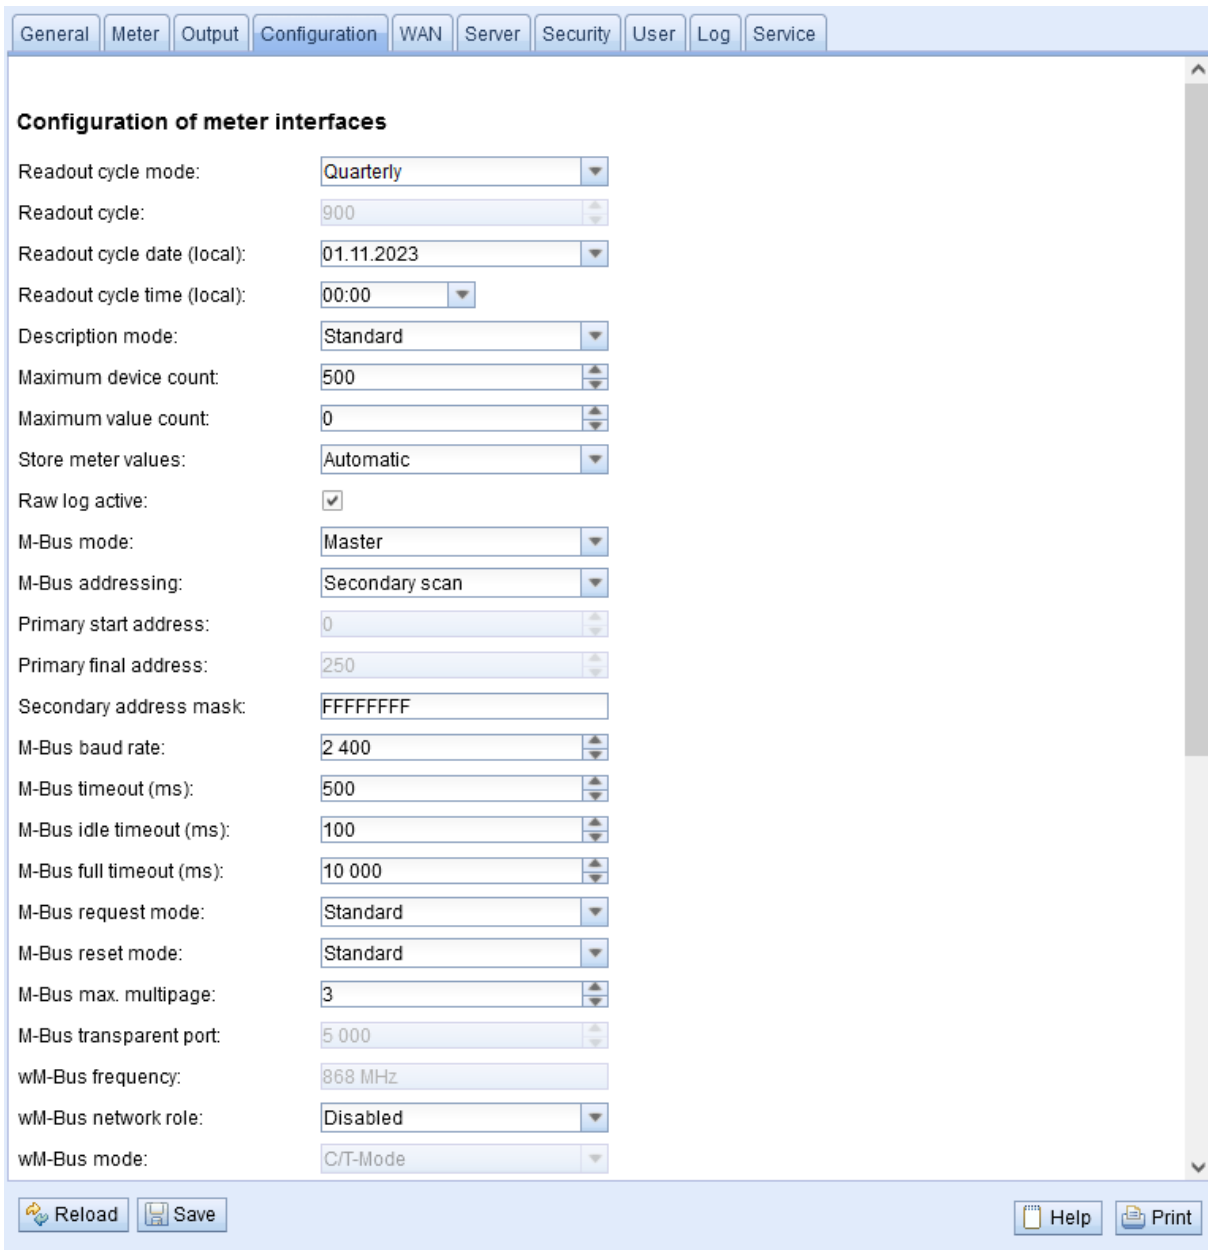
General | Meter | Output | Configuration | WAN | Server | Security | User | Log | Service

**Configuration of meter interfaces**

| | |
|---|---|
| Readout cycle mode: | Quarterly |
| Readout cycle: | 900 |
| Readout cycle date (local): | 01.11.2023 |
| Readout cycle time (local): | 00:00 |
| Description mode: | Standard |
| Maximum device count: | 500 |
| Maximum value count: | 0 |
| Store meter values: | Automatic |
| Raw log active: | ✓ |
| M-Bus mode: | Master |
| M-Bus addressing: | Secondary scan |
| Primary start address: | 0 |
| Primary final address: | 250 |
| Secondary address mask: | FFFFFFFF |
| M-Bus baud rate: | 2 400 |
| M-Bus timeout (ms): | 500 |
| M-Bus idle timeout (ms): | 100 |
| M-Bus full timeout (ms): | 10 000 |
| M-Bus request mode: | Standard |
| M-Bus reset mode: | Standard |
| M-Bus max. multipage: | 3 |
| M-Bus transparent port: | 5 000 |
| wM-Bus frequency: | 868 MHz |
| wM-Bus network role: | Disabled |
| wM-Bus mode: | C/T-Mode |

Reload | Save | Help | Print